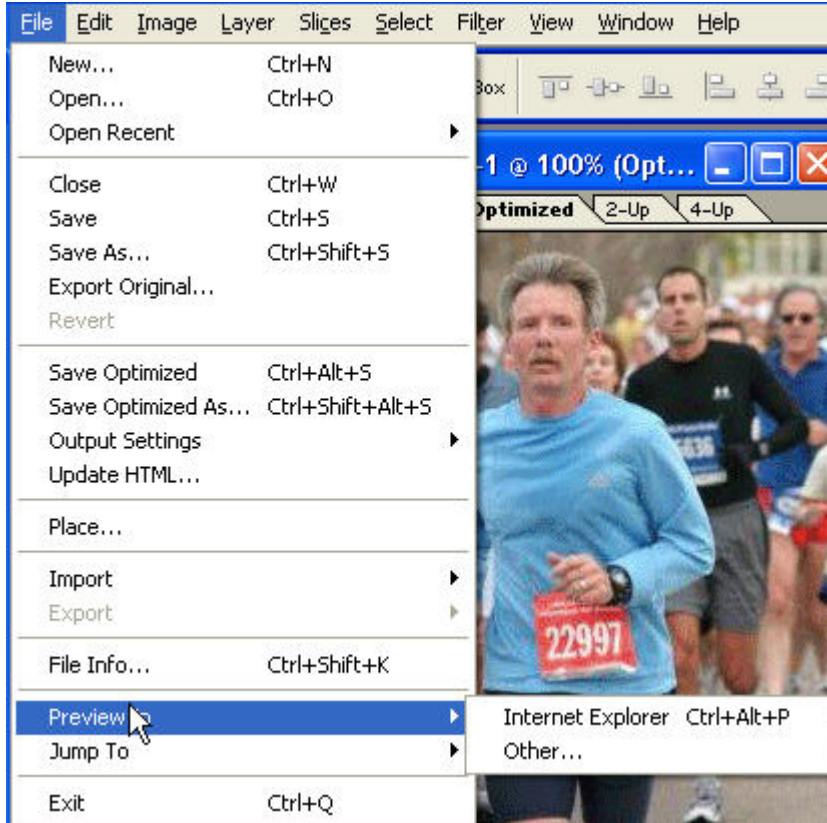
File Edit Image Layer Slices Select Filter View Window Help

New... Ctrl+N
Open... Ctrl+O
Open Recent

Close Ctrl+W
Save Ctrl+S
Save As... Ctrl+Shift+S
Export Original...
Revert

Save Optimized Ctrl+Alt+S
Save Optimized As... Ctrl+Shift+Alt+S
Output Settings
Update HTML...

Place...

Import
Export

File Info... Ctrl+Shift+K

Preview In
Jump To

Exit Ctrl+Q

Internet Explorer Ctrl+Alt+P
Other...

Box

-1 @ 100% (Opt...

Optimized 2-Up 4-Up

636

22997